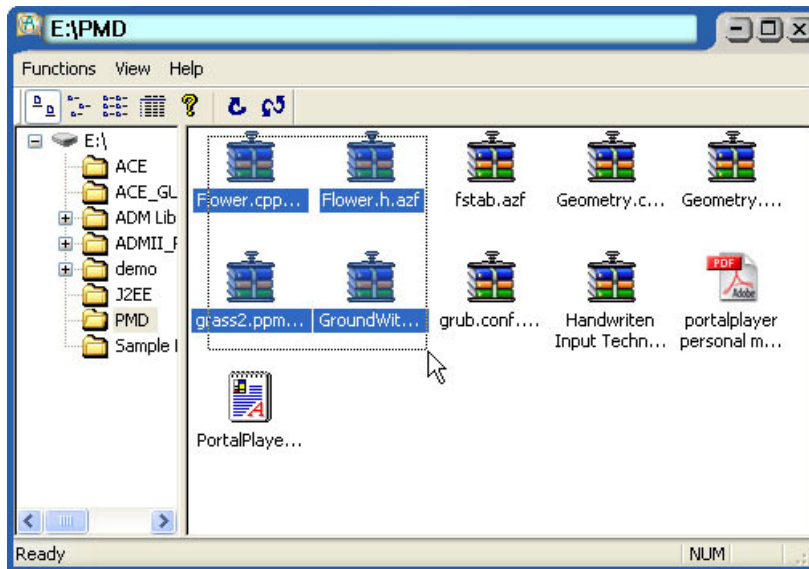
E:\PMD

Functions View Help

E:\
ACE
ACE_GL
ADM Lib
ADMII_F
demo
J2EE
PMD
Sample I

Flower.cpp...
Flower.h.azf
fstab.azf
Geometry.c...
Geometry....
grass2.ppm...
GroundWit...
grub.conf....
Handwriten Input Techn...
PDF
portalplayer personal m...
PortalPlaye...

Ready
NUM